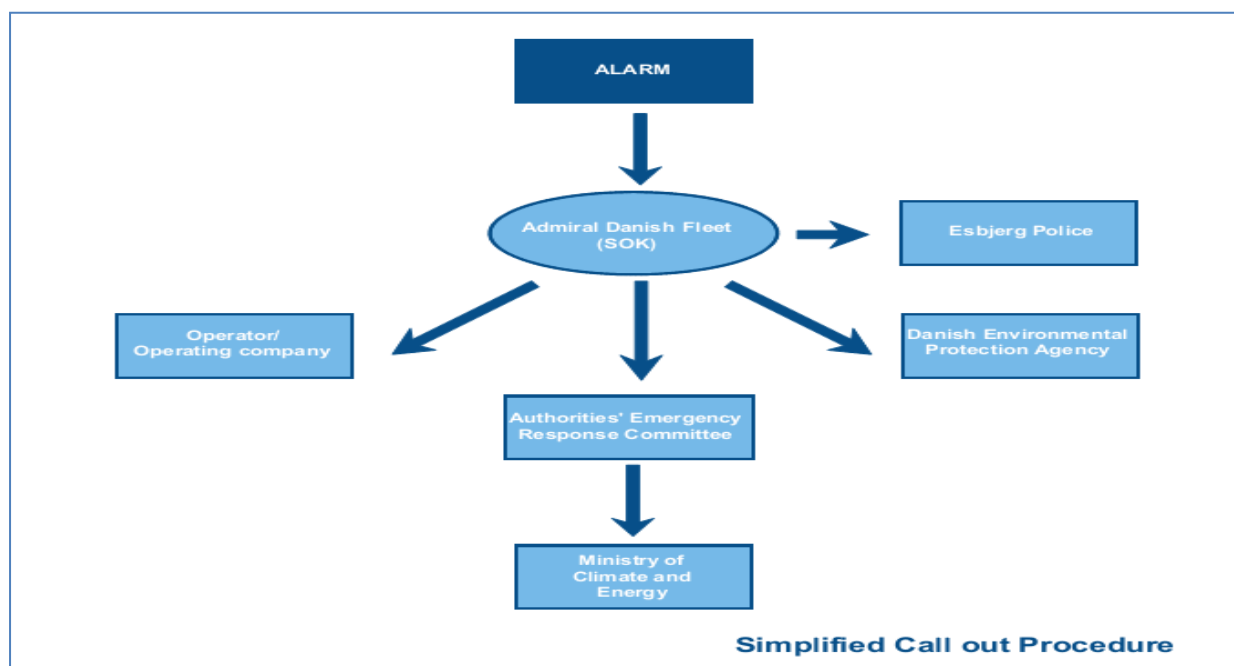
ALARM

Admiral Danish Fleet (SOK)

Esbjerg Police

Operator/ Operating company

Danish Environmental Protection Agency

Authorities' Emergency Response Committee

Ministry of Climate and Energy

Simplified Call out Procedure